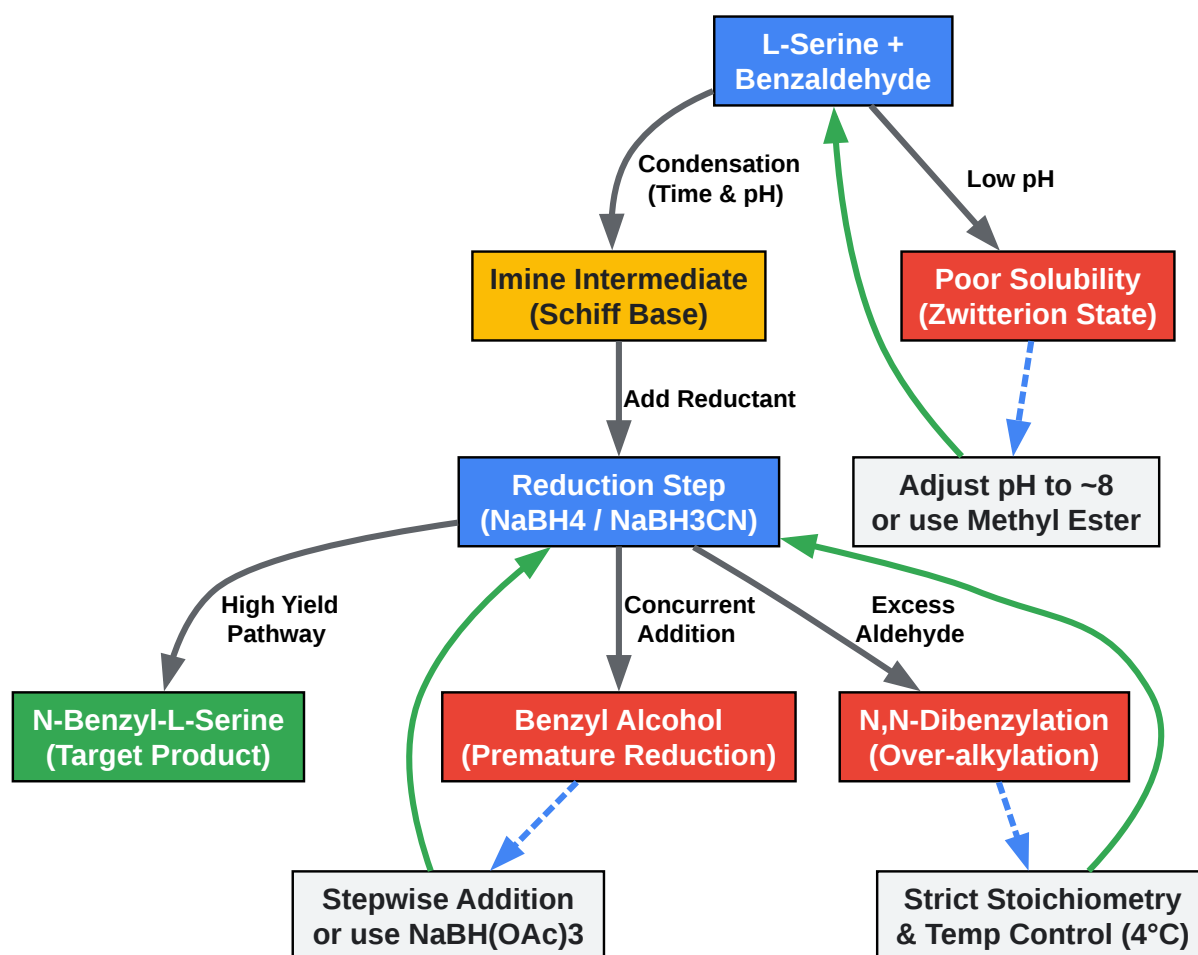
L-Serine + Benzaldehyde

Condensation (Time & pH)

Low pH

Imine Intermediate (Schiff Base)

Poor Solubility (Zwitterion State)

Add Reductant

Adjust pH to ~8 or use Methyl Ester

Reduction Step (NaBH4 / NaBH3CN)

High Yield Pathway

Concurrent Addition

Excess Aldehyde

N-Benzyl-L-Serine (Target Product)

Benzyl Alcohol (Premature Reduction)

N,N-Dibenzylation (Over-alkylation)

Stepwise Addition or use NaBH(OAc)3

Strict Stoichiometry & Temp Control (4°C)